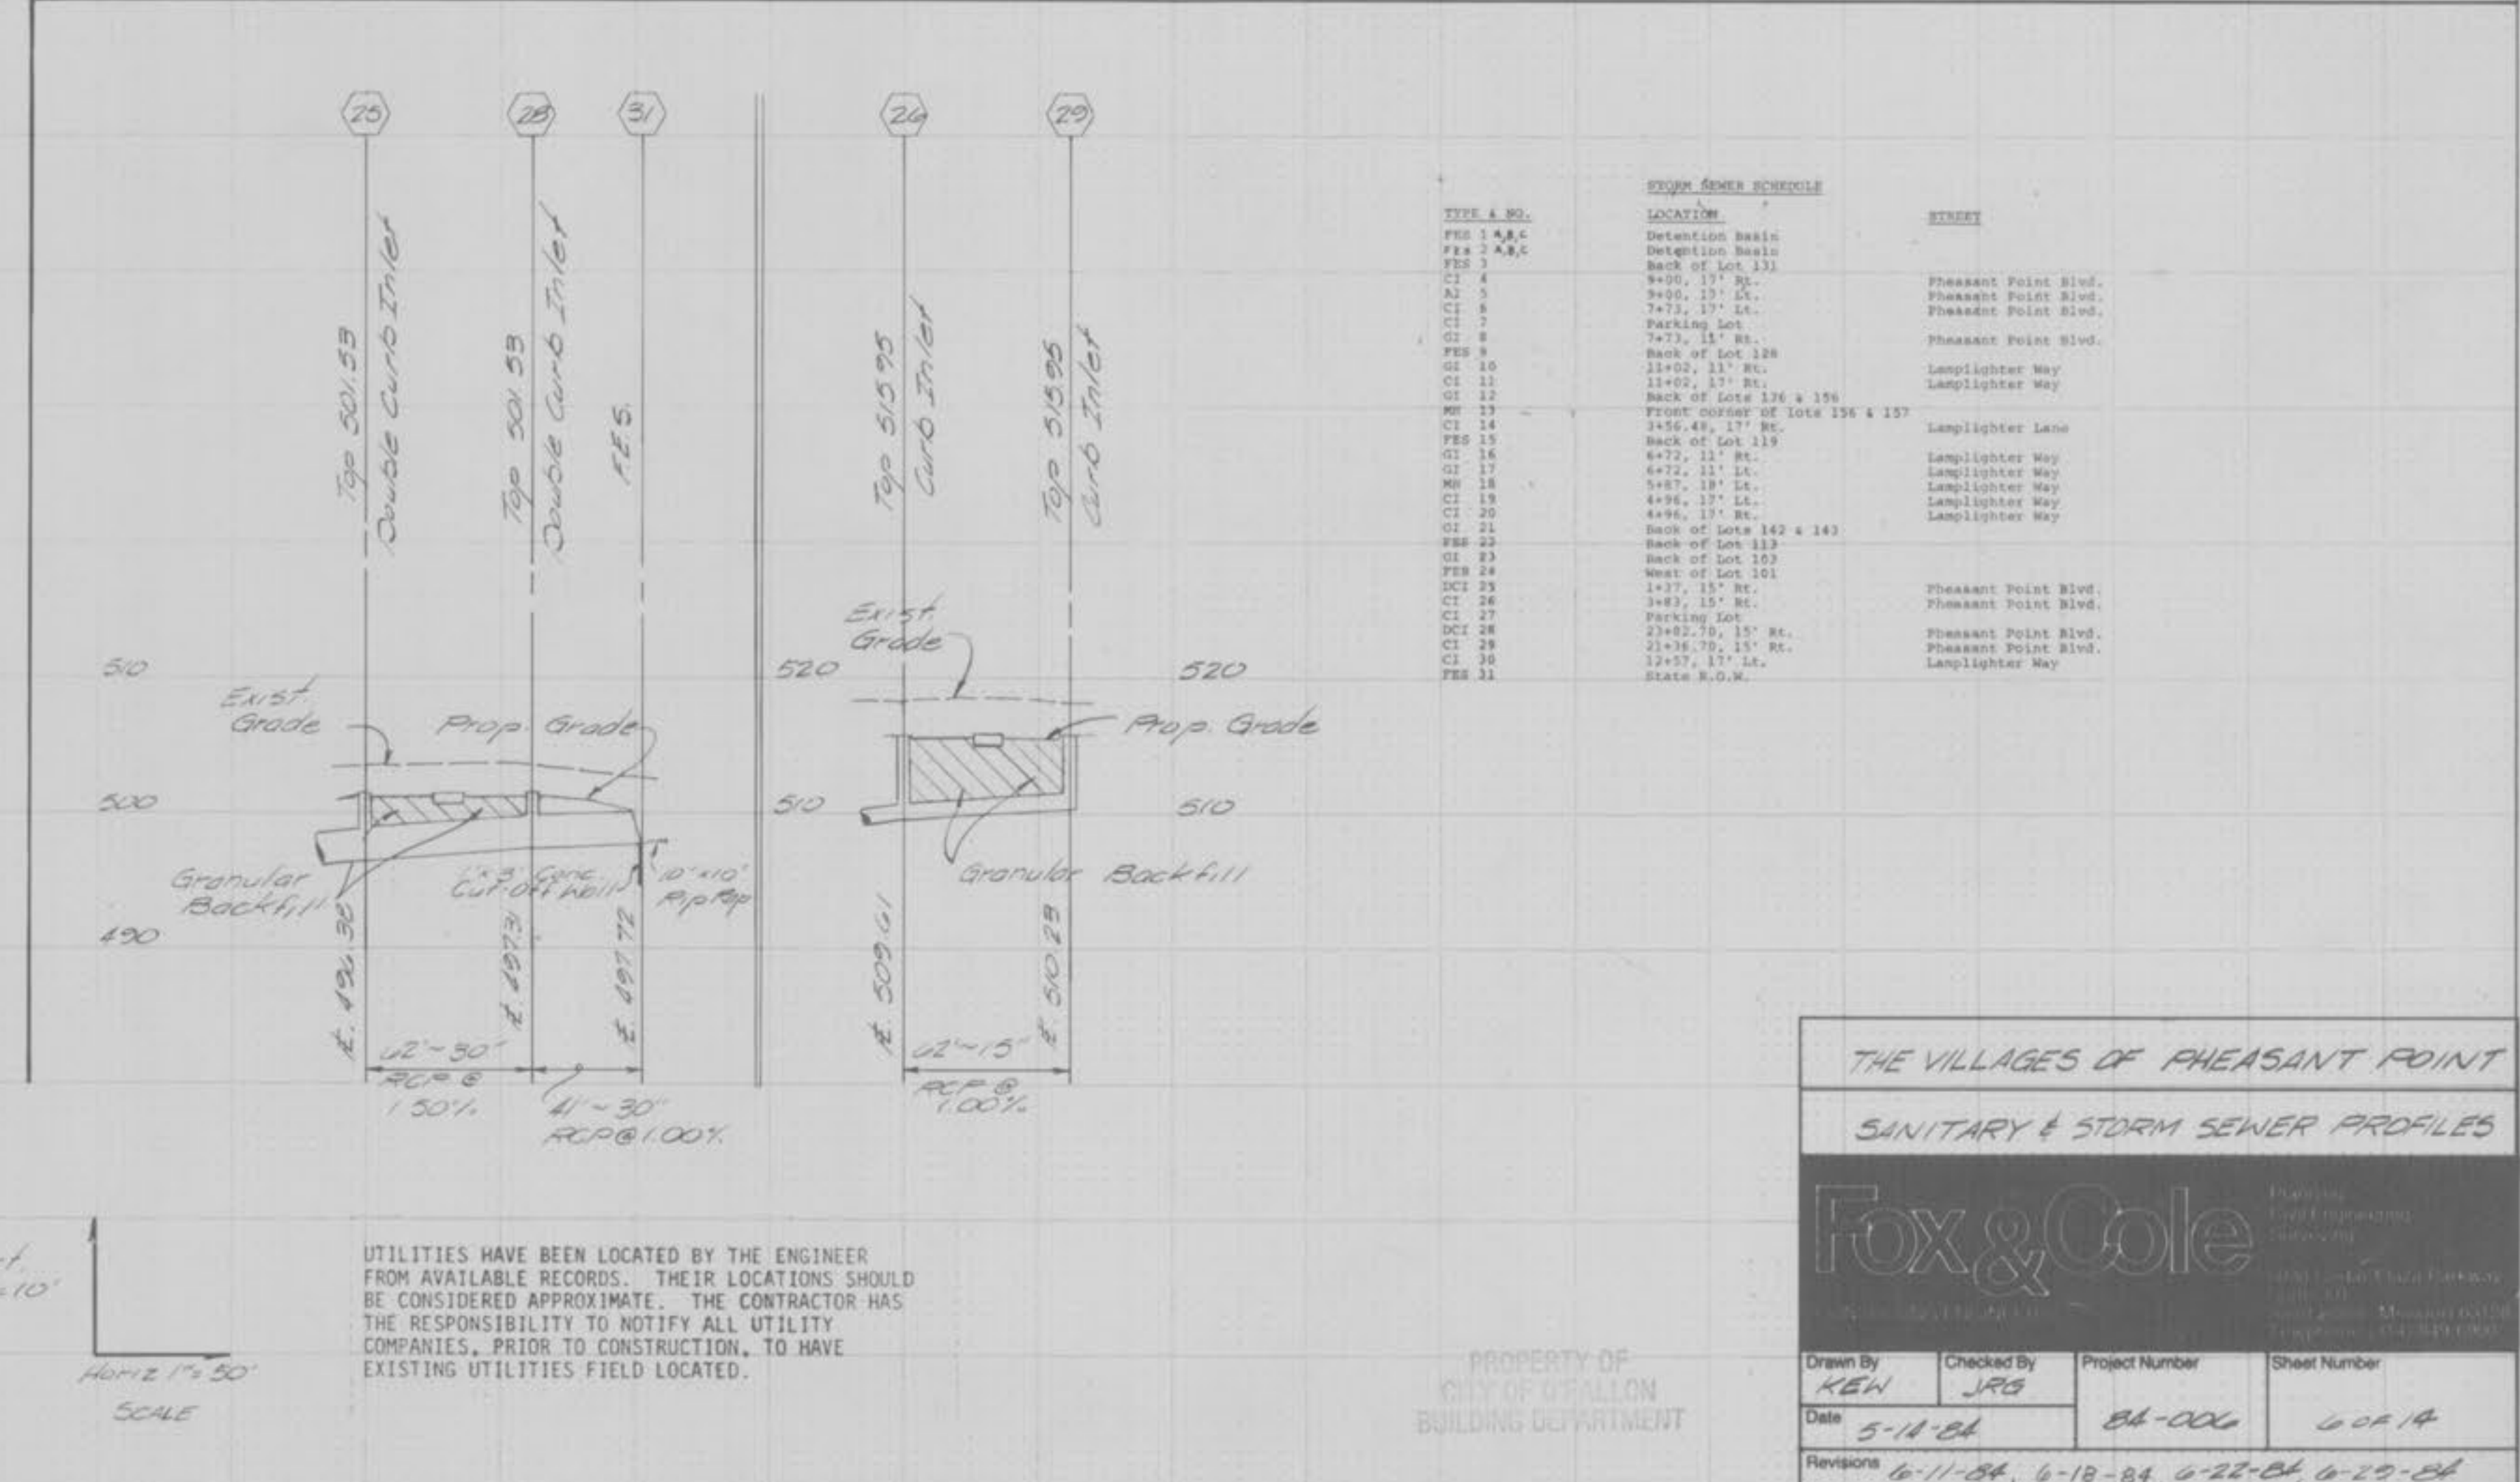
25 28 31 26 29

Top 501.53 Double Curb Inlet
Top 501.53 Double Curb Inlet
F.E.S.
Top 515.95 Curb Inlet
Top 515.95 Curb Inlet

STORM SEWER SCHEDULE

| TYPE & NO. | LOCATION | STREET |
|---|---|---|
| FES 1 A,B,C | Detention Basin | |
| FES 2 A,B,C | Detention Basin | |
| FES 3 | Back of Lot 131 | |
| CI 4 | 9+00, 17' Rt. | Pheasant Point Blvd. |
| AI 5 | 9+00, 17' Lt. | Pheasant Point Blvd. |
| CI 6 | 7+73, 17' Lt. | Pheasant Point Blvd. |
| CI 7 | Parking Lot | |
| GI 8 | 7+73, 11' Rt. | Pheasant Point Blvd. |
| FES 9 | Back of Lot 128 | |
| GI 10 | 11+02, 11' Rt. | Lamplighter Way |
| CI 11 | 11+02, 17' Rt. | Lamplighter Way |
| GI 12 | Back of Lots 126 & 156 | |
| MH 13 | Front corner of Lots 156 & 157 | |
| CI 14 | 3+56.48, 17' Rt. | Lamplighter Lane |
| FES 15 | Back of Lot 119 | |
| GI 16 | 6+72, 11' Rt. | Lamplighter Way |
| GI 17 | 6+72, 11' Lt. | Lamplighter Way |
| MH 18 | 5+87, 18' Lt. | Lamplighter Way |
| CI 19 | 4+96, 17' Lt. | Lamplighter Way |
| CI 20 | 4+96, 17' Rt. | Lamplighter Way |
| GI 21 | Back of Lots 142 & 143 | |
| FES 22 | Back of Lot 113 | |
| GI 23 | Back of Lot 103 | |
| FES 24 | West of Lot 101 | |
| DCI 25 | 1+27, 15' Rt. | Pheasant Point Blvd. |
| CI 26 | 3+83, 15' Rt. | Pheasant Point Blvd. |
| CI 27 | Parking Lot | |
| DCI 28 | 23+02.70, 15' Rt. | Pheasant Point Blvd. |
| CI 29 | 21+36.70, 15' Rt. | Pheasant Point Blvd. |
| CI 30 | 12+57, 17' Lt. | Lamplighter Way |
| FES 31 | State R.O.W. | |

510 Exist. Grade Prop. Grade 500 490
Granular Backfill
1'x3' Conc. Cut-Off Wall
10"x10" Rip Rap
Fl. 496.30 Fl. 497.3 Fl. 497.72
62'~30" RCP @ 1.50%
41'~30" RCP@1.00%

520 Exist. Grade 520 Prop. Grade 510 510
Granular Backfill
Fl. 509.61 Fl. 510.29
62'~15" RCP @ 1.00%

Vert. 1"=10'
Horiz 1"=50'
SCALE

UTILITIES HAVE BEEN LOCATED BY THE ENGINEER FROM AVAILABLE RECORDS. THEIR LOCATIONS SHOULD BE CONSIDERED APPROXIMATE. THE CONTRACTOR HAS THE RESPONSIBILITY TO NOTIFY ALL UTILITY COMPANIES, PRIOR TO CONSTRUCTION, TO HAVE EXISTING UTILITIES FIELD LOCATED.

PROPERTY OF CITY OF O'FALLON BUILDING DEPARTMENT

THE VILLAGES OF PHEASANT POINT
SANITARY & STORM SEWER PROFILES
Fox & Cole
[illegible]

Drawn By KEW
Checked By JRG
Project Number 84-006
Sheet Number 6 OF 14
Date 5-14-84
Revisions 6-11-84, 6-18-84, 6-22-84, 6-29-84